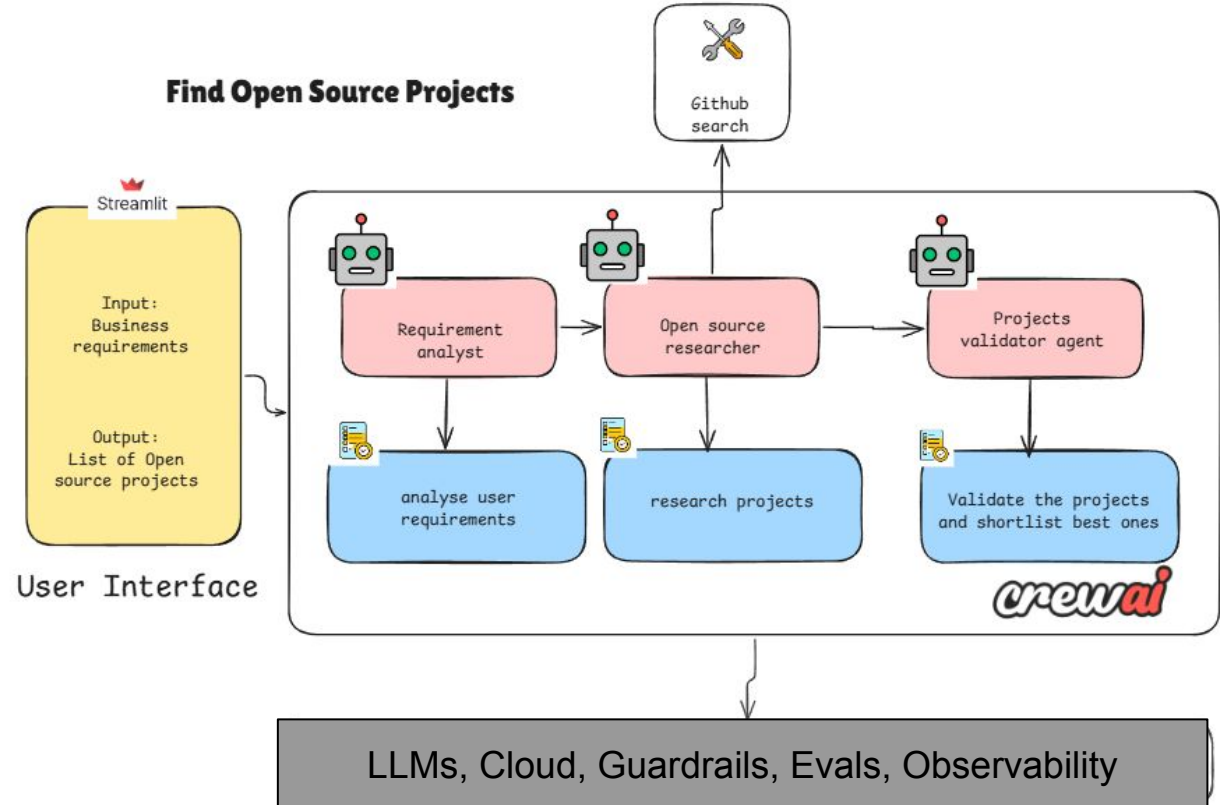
Find Open Source Projects

Github search

Streamlit

Input:
Business requirements

Output:
List of Open source projects

User Interface

Requirement analyst

Open source researcher

Projects validator agent

analyse user requirements

research projects

Validate the projects and shortlist best ones

crewai

LLMs, Cloud, Guardrails, Evals, Observability